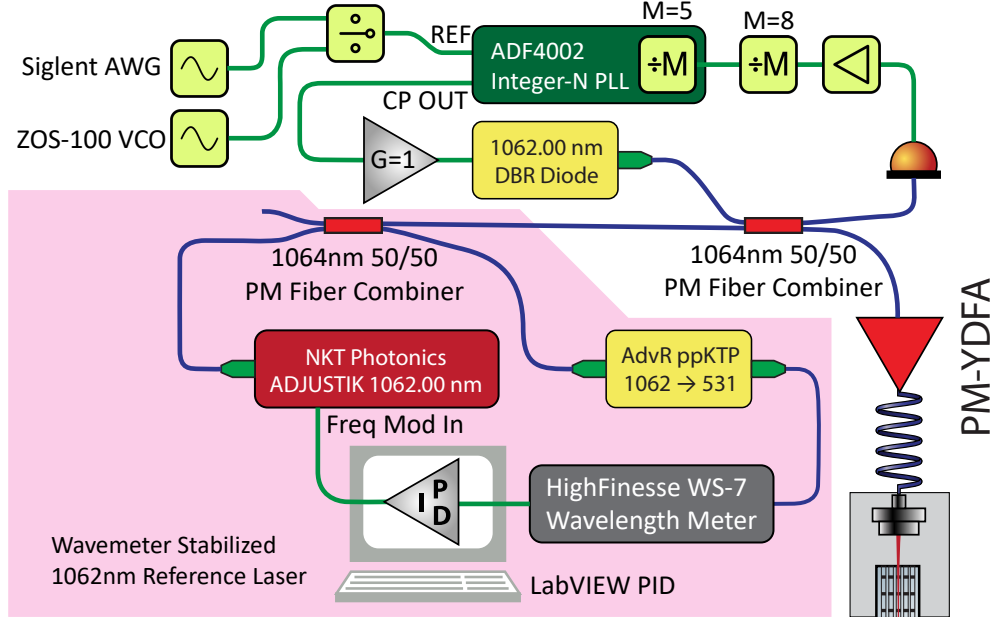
M=5

M=8

REF

ADF4002 Integer-N PLL

÷M

÷M

Siglent AWG

ZOS-100 VCO

CP OUT

G=1

1062.00 nm DBR Diode

1064nm 50/50 PM Fiber Combiner

1064nm 50/50 PM Fiber Combiner

PM-YDFA

NKT Photonics ADJUSTIK 1062.00 nm

AdvR ppKTP 1062 → 531

Freq Mod In

P I D

HighFinesse WS-7 Wavelength Meter

Wavemeter Stabilized 1062nm Reference Laser

LabVIEW PID